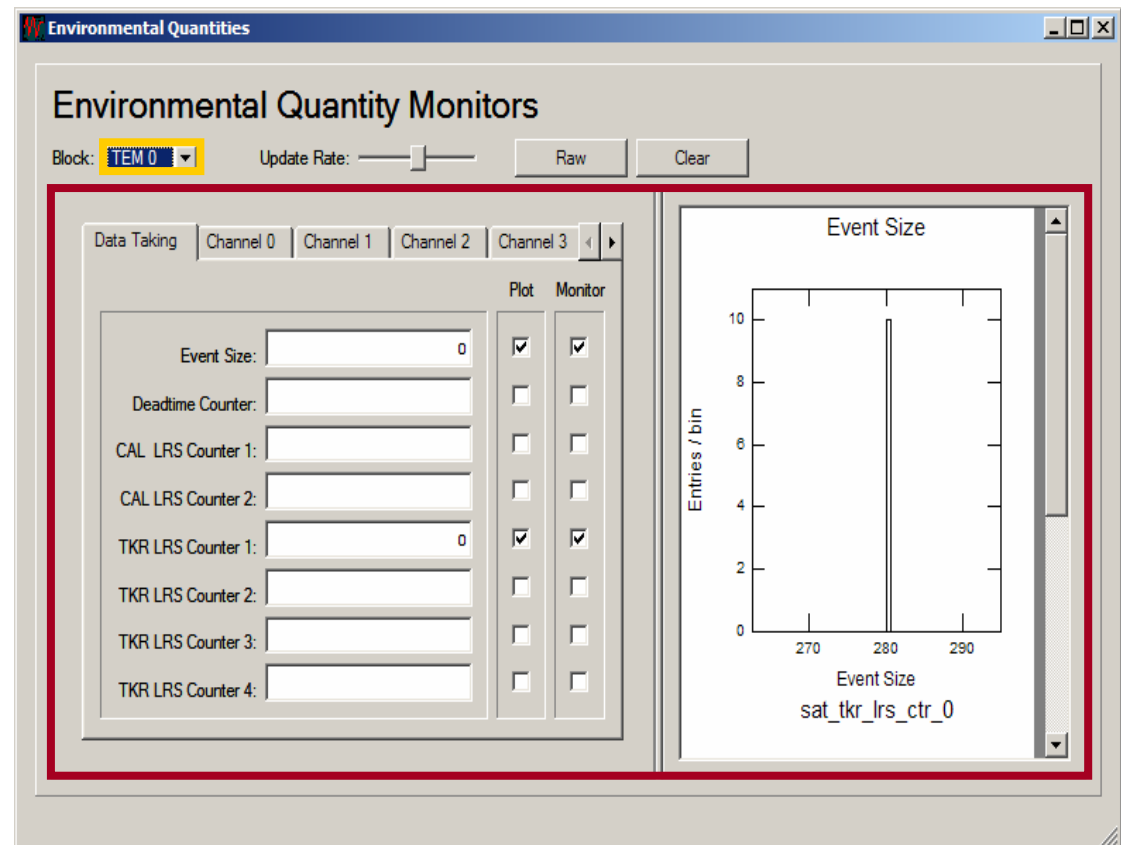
Environmental Quantities

Environmental Quantity Monitors

Block: TEM 0

Update Rate:

Raw

Clear

Data Taking | Channel 0 | Channel 1 | Channel 2 | Channel 3

Plot | Monitor

Event Size: 0

Deadtime Counter:

CAL LRS Counter 1:

CAL LRS Counter 2:

TKR LRS Counter 1: 0

TKR LRS Counter 2:

TKR LRS Counter 3:

TKR LRS Counter 4:

Event Size

10
8
6
4
2
0

Entries / bin

270 280 290

Event Size

sat_tkr_lrs_ctr_0